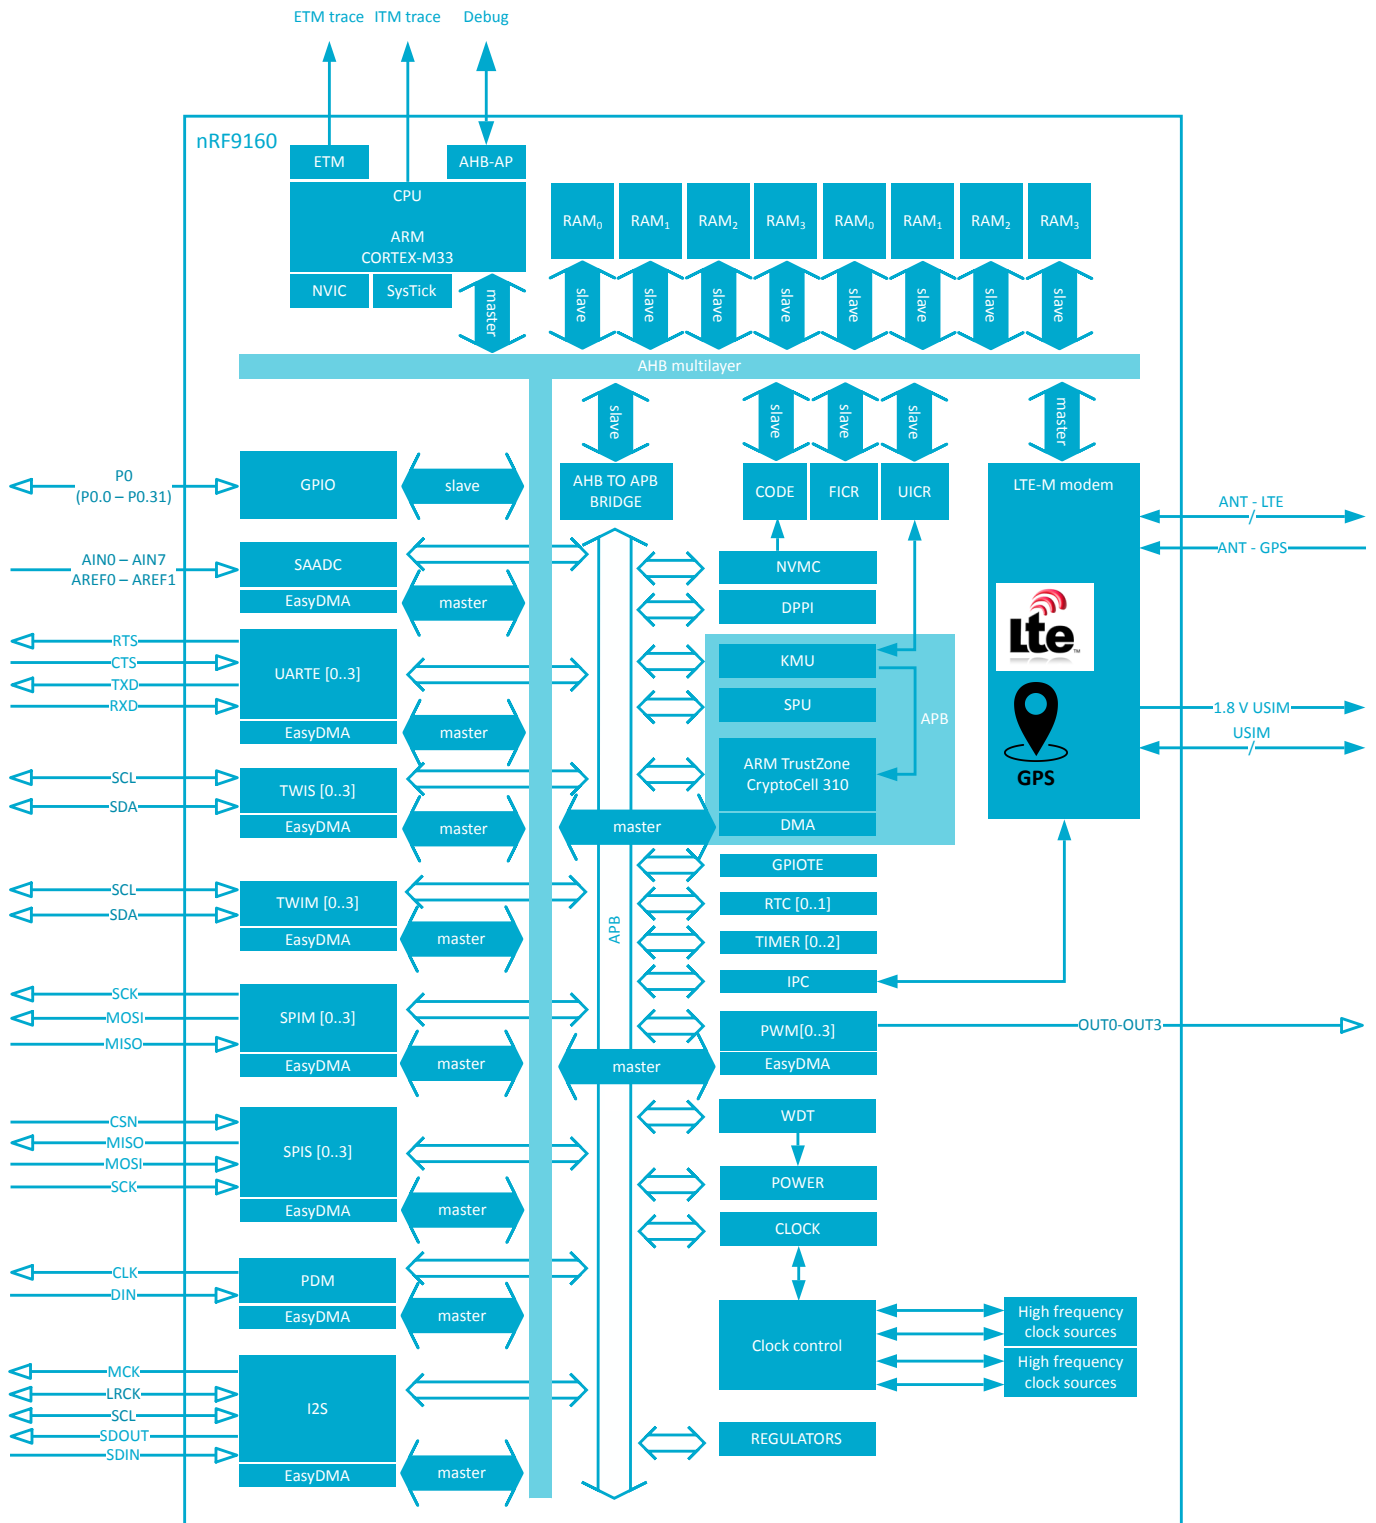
ETM trace ITM trace Debug

nRF9160

ETM

AHB-AP

CPU

ARM
CORTEX-M33

NVIC SysTick

master

RAM$_0$ RAM$_1$ RAM$_2$ RAM$_3$ RAM$_0$ RAM$_1$ RAM$_2$ RAM$_3$

slave slave slave slave slave slave slave slave

AHB multilayer

slave

slave slave slave

master

P0
(P0.0 – P0.31)

GPIO

slave

AHB TO APB BRIDGE

CODE FICR UICR

LTE-M modem

ANT - LTE

ANT - GPS

AIN0 – AIN7
AREF0 – AREF1

SAADC
EasyDMA

master

NVMC

DPPI

RTS
CTS
TXD
RXD

UARTE [0..3]
EasyDMA

master

KMU

SPU

APB

ARM TrustZone CryptoCell 310

DMA

Lte

GPS

1.8 V USIM

USIM

SCL
SDA

TWIS [0..3]
EasyDMA

master

master

GPIOTE

SCL
SDA

TWIM [0..3]
EasyDMA

master

RTC [0..1]

TIMER [0..2]

APB

IPC

SCK
MOSI
MISO

SPIM [0..3]
EasyDMA

master

PWM[0..3]
EasyDMA

OUT0-OUT3

master

WDT

CSN
MISO
MOSI
SCK

SPIS [0..3]
EasyDMA

master

POWER

CLOCK

CLK
DIN

PDM
EasyDMA

master

Clock control

High frequency clock sources

High frequency clock sources

MCK
LRCK
SCL
SDOUT
SDIN

I2S
EasyDMA

master

REGULATORS